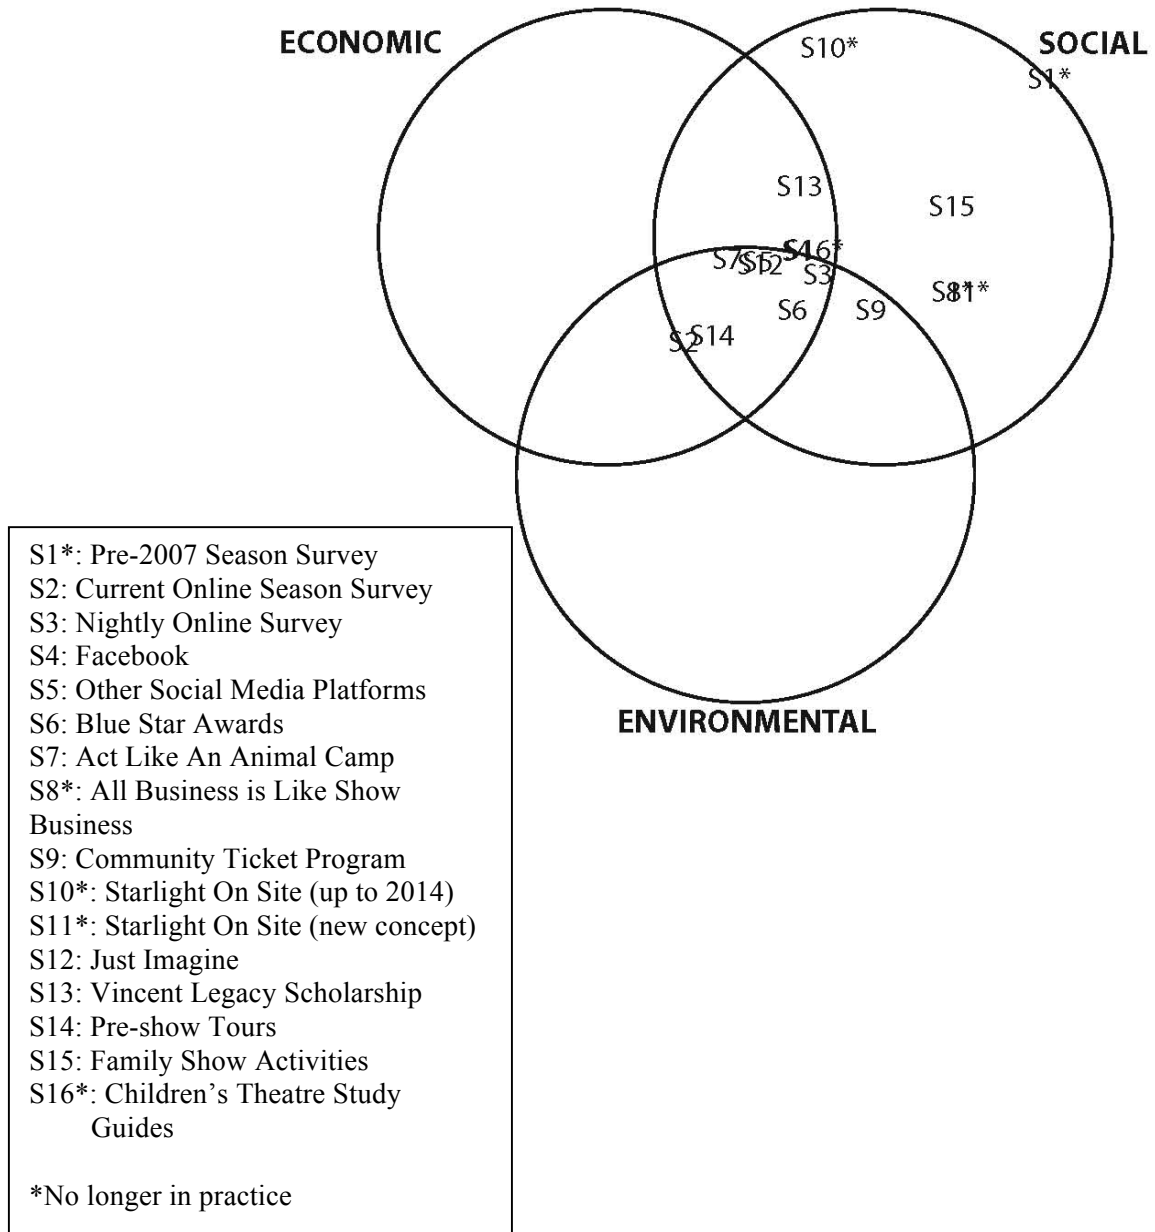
ECONOMIC

S10*

SOCIAL

S1*

S13

S15

S7S5S12 S4S16* S3

S6

S9

S8S11*

S2S14

ENVIRONMENTAL

S1*: Pre-2007 Season Survey
S2: Current Online Season Survey
S3: Nightly Online Survey
S4: Facebook
S5: Other Social Media Platforms
S6: Blue Star Awards
S7: Act Like An Animal Camp
S8*: All Business is Like Show Business
S9: Community Ticket Program
S10*: Starlight On Site (up to 2014)
S11*: Starlight On Site (new concept)
S12: Just Imagine
S13: Vincent Legacy Scholarship
S14: Pre-show Tours
S15: Family Show Activities
S16*: Children's Theatre Study Guides

*No longer in practice